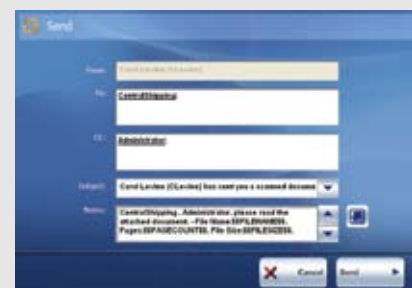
Send

From: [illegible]

To: ControlShipping;

CC: Administrator;

Subject: Carol Leclee (CLeclee) has sent you a scanned docume

Notes: ControlShipping , Administrator, please read the attached document. --File Name:$$FILENAME$$, Pages:$$PAGECOUNT$$, File Size:$$FILESIZE$$.

Cancel

Send